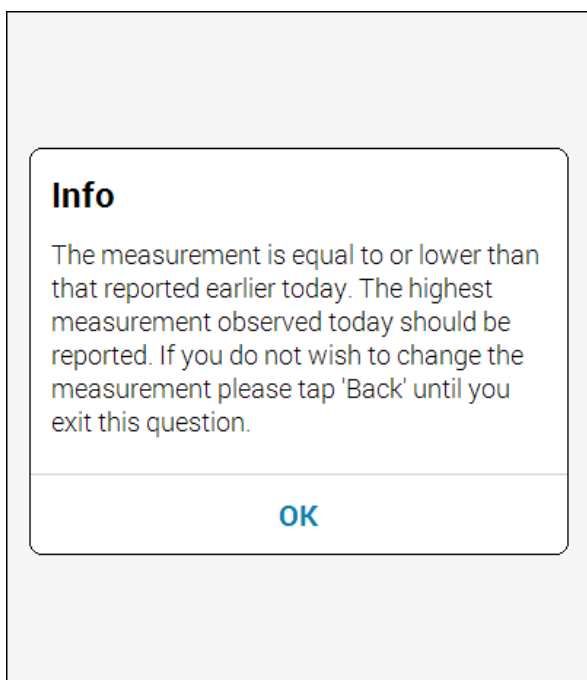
Info

The measurement is equal to or lower than that reported earlier today. The highest measurement observed today should be reported. If you do not wish to change the measurement please tap 'Back' until you exit this question.

OK